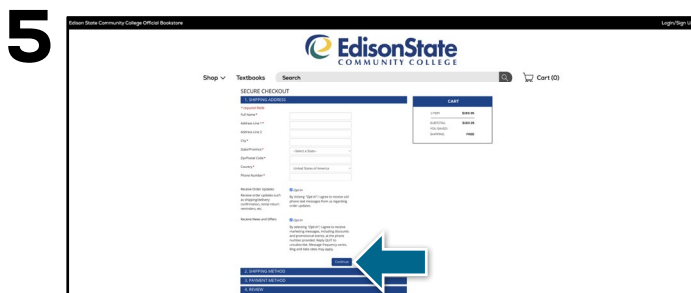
5

Edison State Community College Official Bookstore

Login/Sign U

EdisonState
COMMUNITY COLLEGE

Shop ∨ Textbooks Search

Cart (0)

SECURE CHECKOUT

1. SHIPPING ADDRESS

* required field

Full Name*

Address Line 1*

Address Line 2

City*

State/Province* -Select a State-

Zip/Postal Code*

Country* United States of America

Phone Number*

Receive Order Updates Opt-in

Receive order updates such as shipping/delivery confirmation, rental return reminders, etc.

By clicking "Opt-in" I agree to receive cell phone text messages from or regarding order updates.

Receive News and Offers Opt-in

By selecting "Opt-in" I agree to receive marketing messages, including discounts and promotional events, at the phone number provided. Reply QUIT to unsubscribe. Message frequency varies. Msg and data rates may apply.

Continue

2. SHIPPING METHOD

3. PAYMENT METHOD

4. REVIEW

CART

1 ITEM $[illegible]

SUBTOTAL $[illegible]

YOU SAVED

SHIPPING FREE